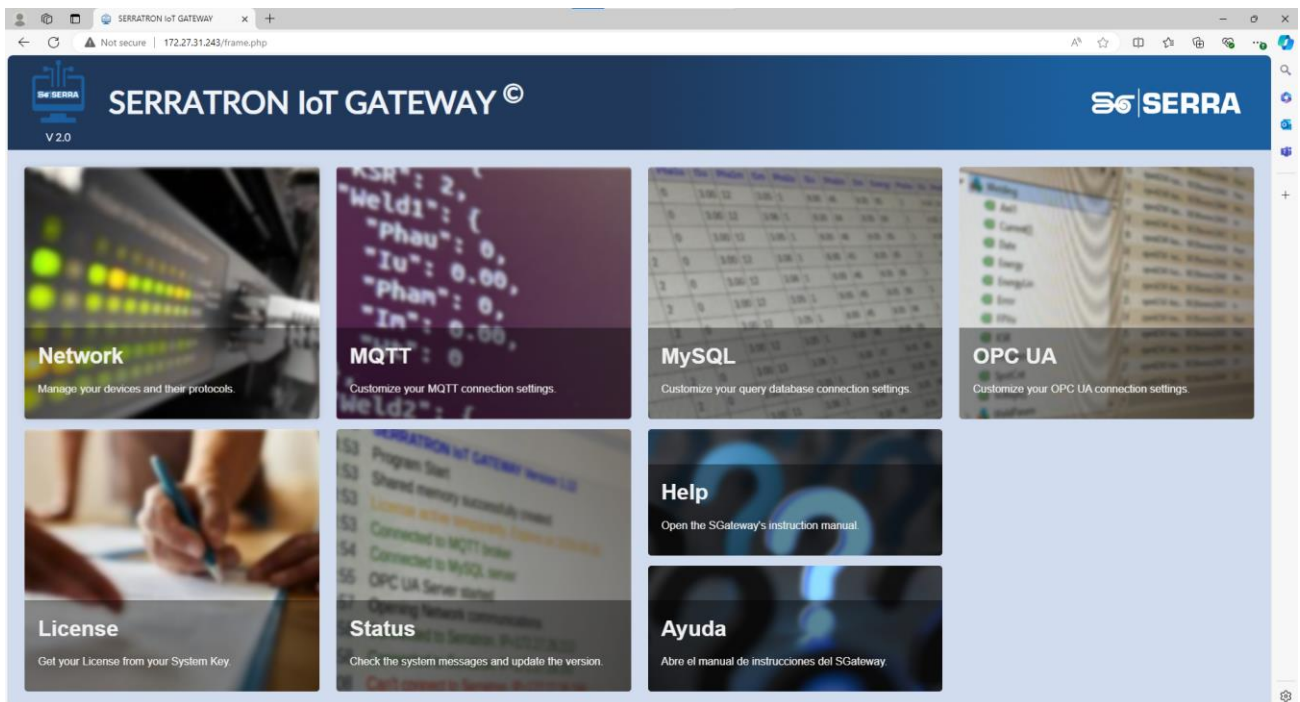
SERRATRON IoT GATEWAY ×
Not secure | 172.27.31.243/frame.php

SERRA
V 2.0
SERRATRON IoT GATEWAY ©
SERRA

Network
Manage your devices and their protocols.

MQTT
Customize your MQTT connection settings.

MySQL
Customize your query database connection settings.

OPC UA
Customize your OPC UA connection settings.

License
Get your License from your System Key.

Status
Check the system messages and update the version.

Help
Open the SGateway's instruction manual.

Ayuda
Abre el manual de instrucciones del SGateway.